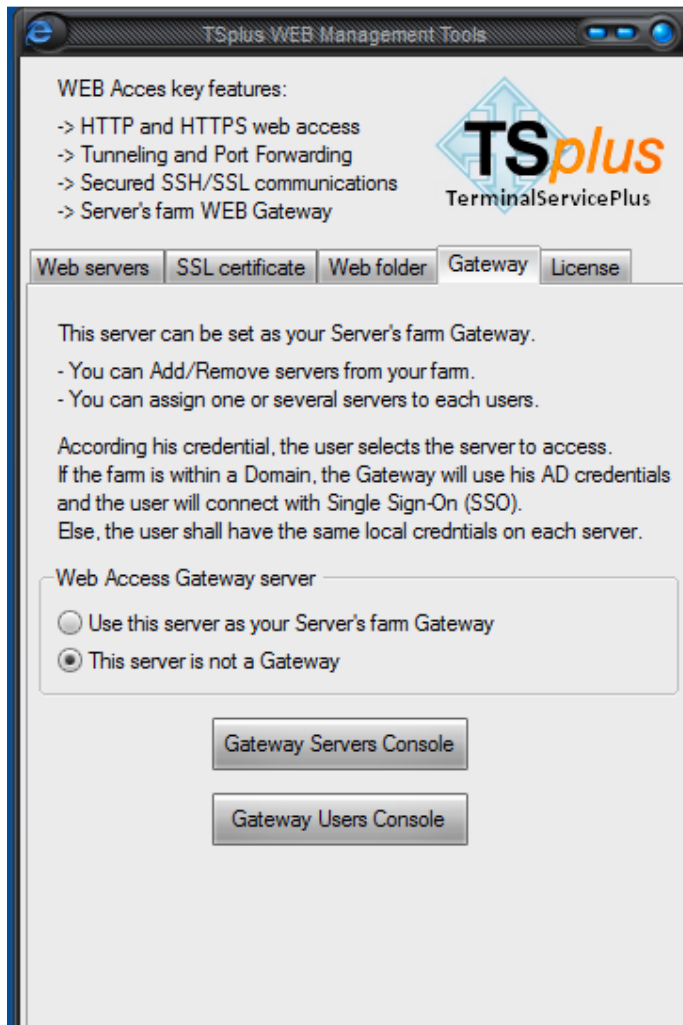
TSplus WEB Management Tools

WEB Acces key features:
-> HTTP and HTTPS web access
-> Tunneling and Port Forwarding
-> Secured SSH/SSL communications
-> Server's farm WEB Gateway

TSplus
TerminalServicePlus

Web servers | SSL certificate | Web folder | Gateway | License

This server can be set as your Server's farm Gateway.

- You can Add/Remove servers from your farm.
- You can assign one or several servers to each users.

According his credential, the user selects the server to access.
If the farm is within a Domain, the Gateway will use his AD credentials and the user will connect with Single Sign-On (SSO).
Else, the user shall have the same local credntials on each server.

Web Access Gateway server
Use this server as your Server's farm Gateway
This server is not a Gateway

Gateway Servers Console

Gateway Users Console